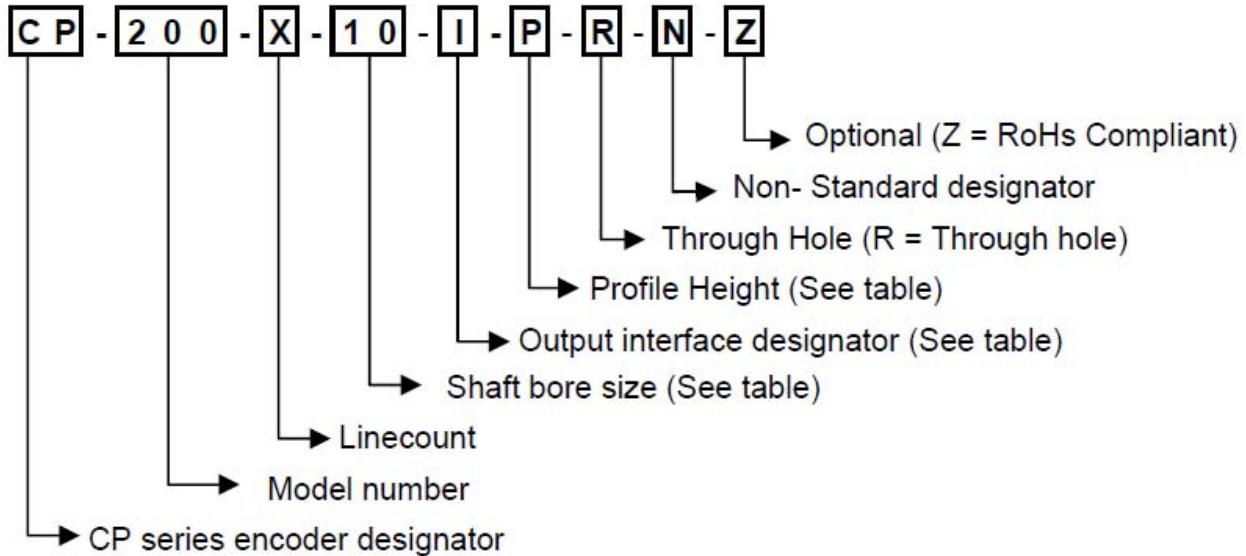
CP - 200 - X - 10 - I - P - R - N - Z

Optional (Z = RoHs Compliant)

Non- Standard designator

Through Hole (R = Through hole)

Profile Height (See table)

Output interface designator (See table)

Shaft bore size (See table)

Linecount

Model number

CP series encoder designator